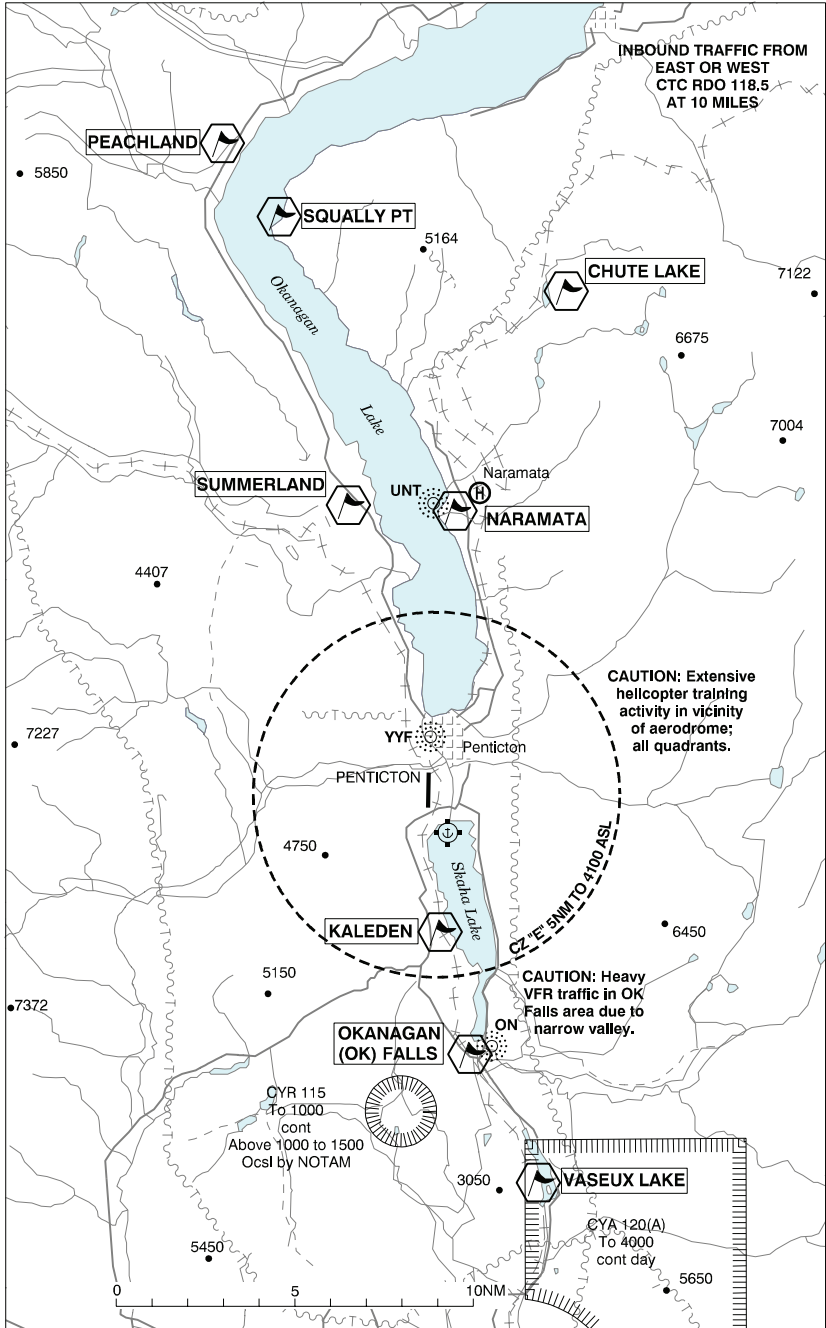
INBOUND TRAFFIC FROM EAST OR WEST CTC RDO 118.5 AT 10 MILES

PEACHLAND

5850

SQUALLY PT

5164

CHUTE LAKE

7122

Okanagan

6675

Lake

7004

Naramata

SUMMERLAND

UNT

NARAMATA

4407

CAUTION: Extensive helicopter training activity in vicinity of aerodrome; all quadrants.

7227

YYF

Penticton

PENTICTON

4750

Skaha Lake

CZ "E" 5NM TO 4100 ASL

KALEDEN

6450

5150

CAUTION: Heavy VFR traffic in OK Falls area due to narrow valley.

7372

ON

OKANAGAN (OK) FALLS

CYR 115 To 1000 cont Above 1000 to 1500 Ocsl by NOTAM

3050

VASEUX LAKE

CYA 120(A) To 4000 cont day

5450

5650

0

5

10NM